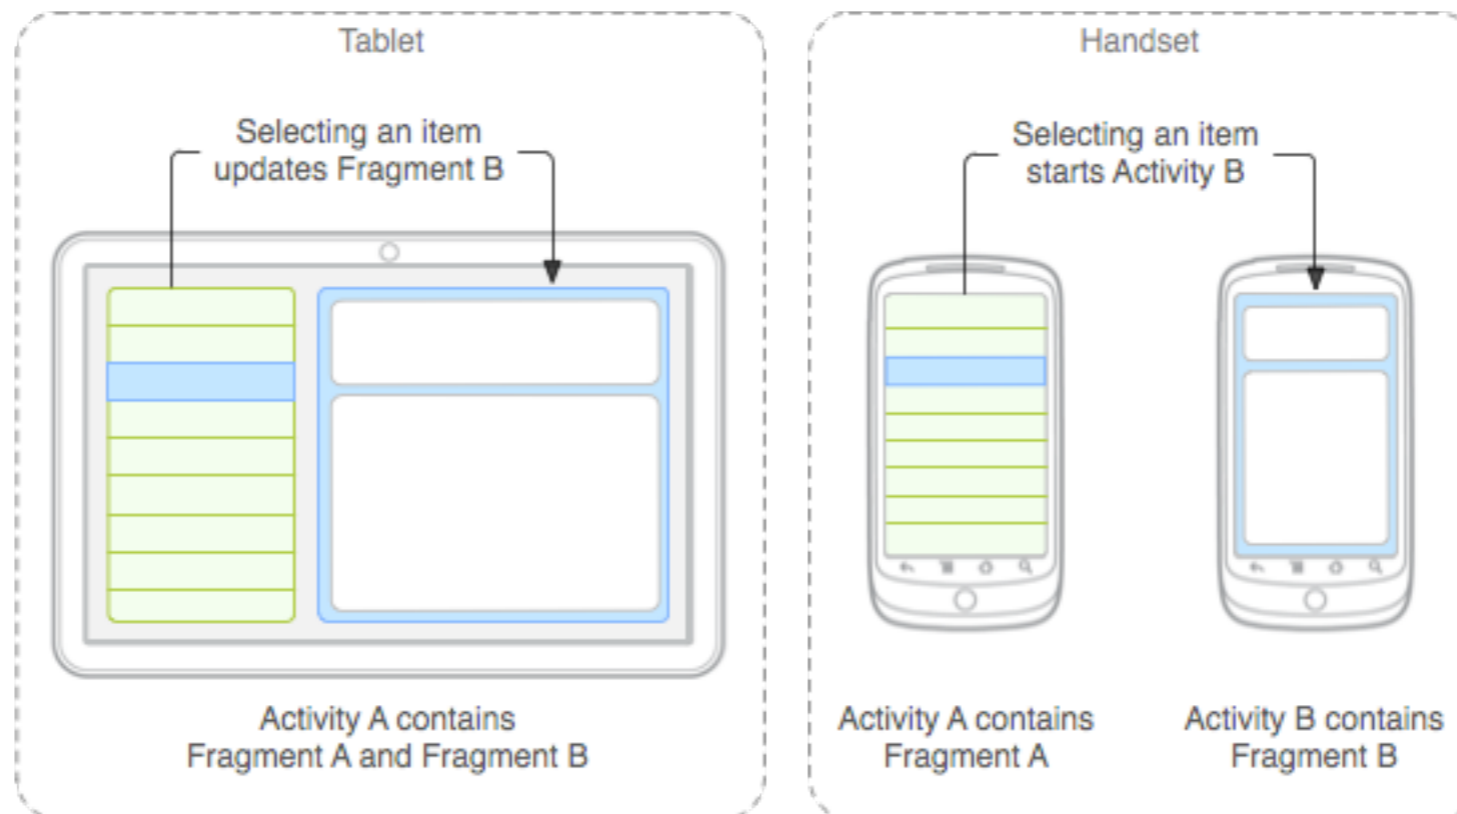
Tablet

Selecting an item updates Fragment B

Activity A contains Fragment A and Fragment B

Handset

Selecting an item starts Activity B

Activity A contains Fragment A

Activity B contains Fragment B